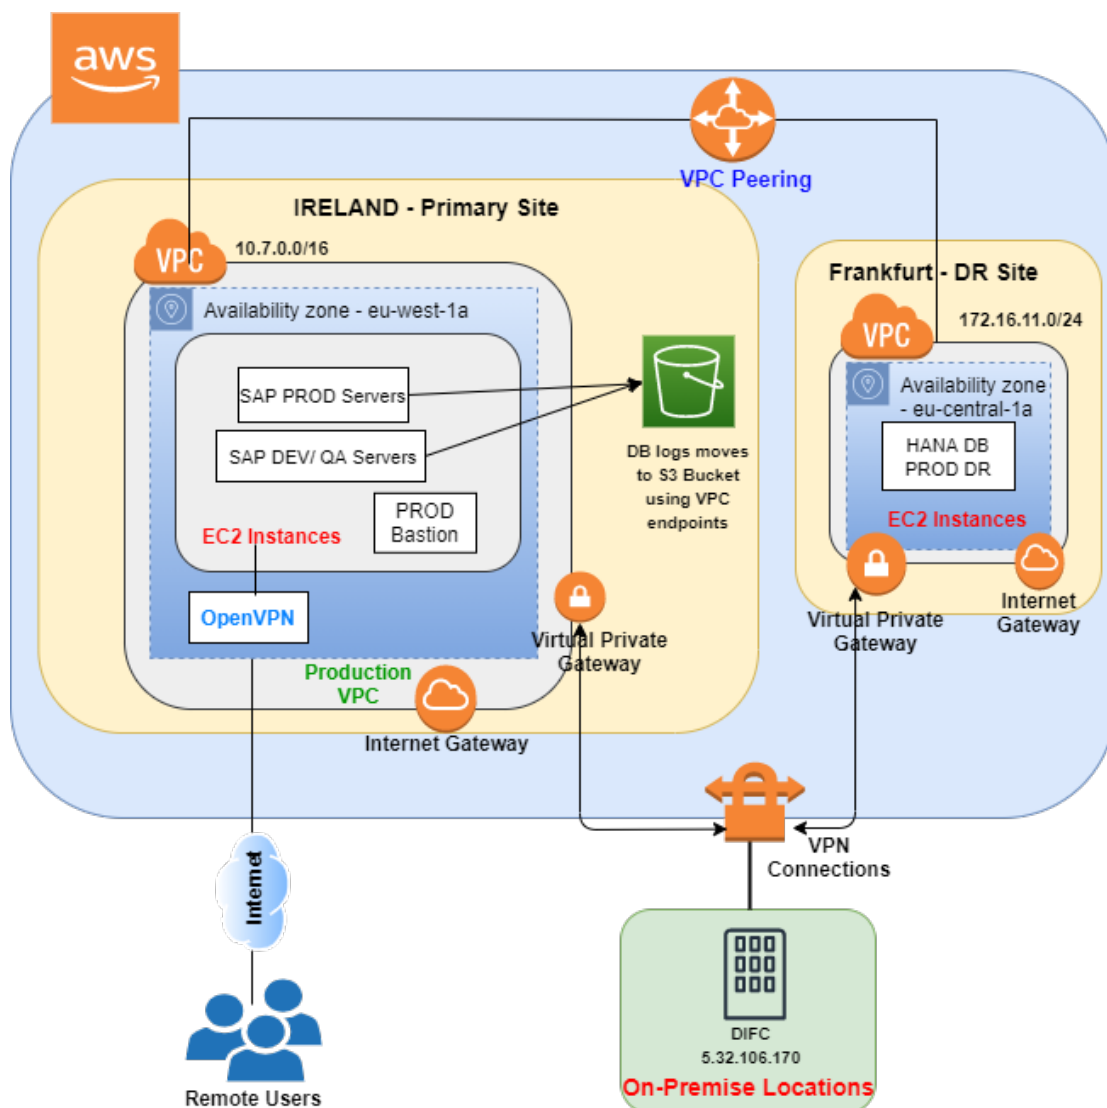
aws

VPC Peering

IRELAND - Primary Site

VPC 10.7.0.0/16

Availability zone - eu-west-1a

SAP PROD Servers

SAP DEV/ QA Servers

PROD Bastion

EC2 Instances

OpenVPN

DB logs moves to S3 Bucket using VPC endpoints

Virtual Private Gateway

Production VPC

Internet Gateway

Frankfurt - DR Site

VPC 172.16.11.0/24

Availability zone - eu-central-1a

HANA DB PROD DR

EC2 Instances

Virtual Private Gateway

Internet Gateway

VPN Connections

Internet

Remote Users

DIFC 5.32.106.170

On-Premise Locations